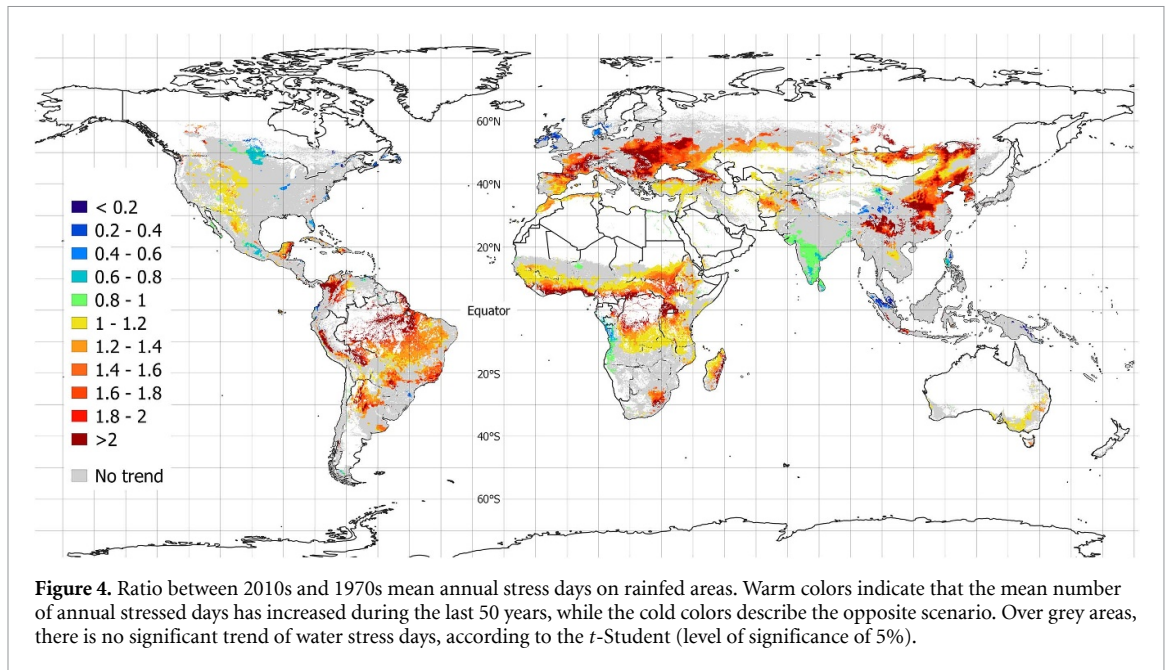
60°N

40°N

20°N

Equator

20°S

40°S

60°S

< 0.2
0.2 - 0.4
0.4 - 0.6
0.6 - 0.8
0.8 - 1
1 - 1.2
1.2 - 1.4
1.4 - 1.6
1.6 - 1.8
1.8 - 2
>2

No trend

**Figure 4.** Ratio between 2010s and 1970s mean annual stress days on rainfed areas. Warm colors indicate that the mean number of annual stressed days has increased during the last 50 years, while the cold colors describe the opposite scenario. Over grey areas, there is no significant trend of water stress days, according to the $t$-Student (level of significance of 5%).